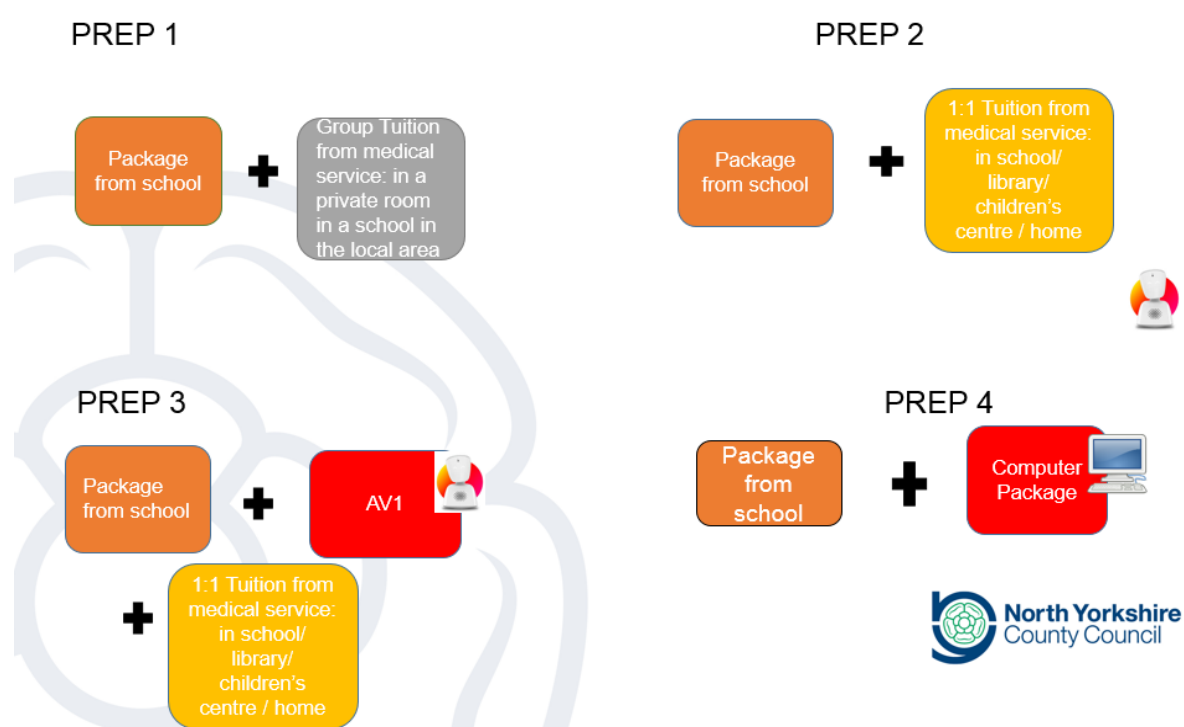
PREP 1

Package from school

Group Tuition from medical service: in a private room in a school in the local area

PREP 2

Package from school

1:1 Tuition from medical service: in school/ library/ children's centre / home

PREP 3

Package from school

AV1

1:1 Tuition from medical service: in school/ library/ children's centre / home

PREP 4

Package from school

Computer Package

North Yorkshire County Council